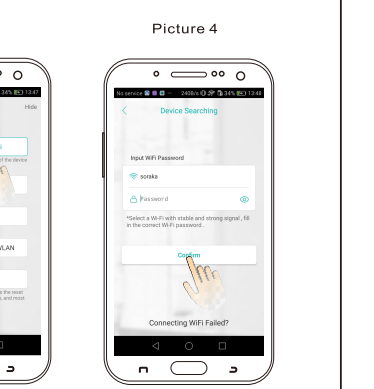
Picture 4

34% 13:47

Hide

s

of the device

LAN

the reset
, and most

No service 2408/s 34% 13:48

<

Device Searching

Input WiFi Password

soraka

Password

*Select a Wi-Fi with stable and strong signal, fill in the correct Wi-Fi password.

Confirm

Connecting WiFi Failed?